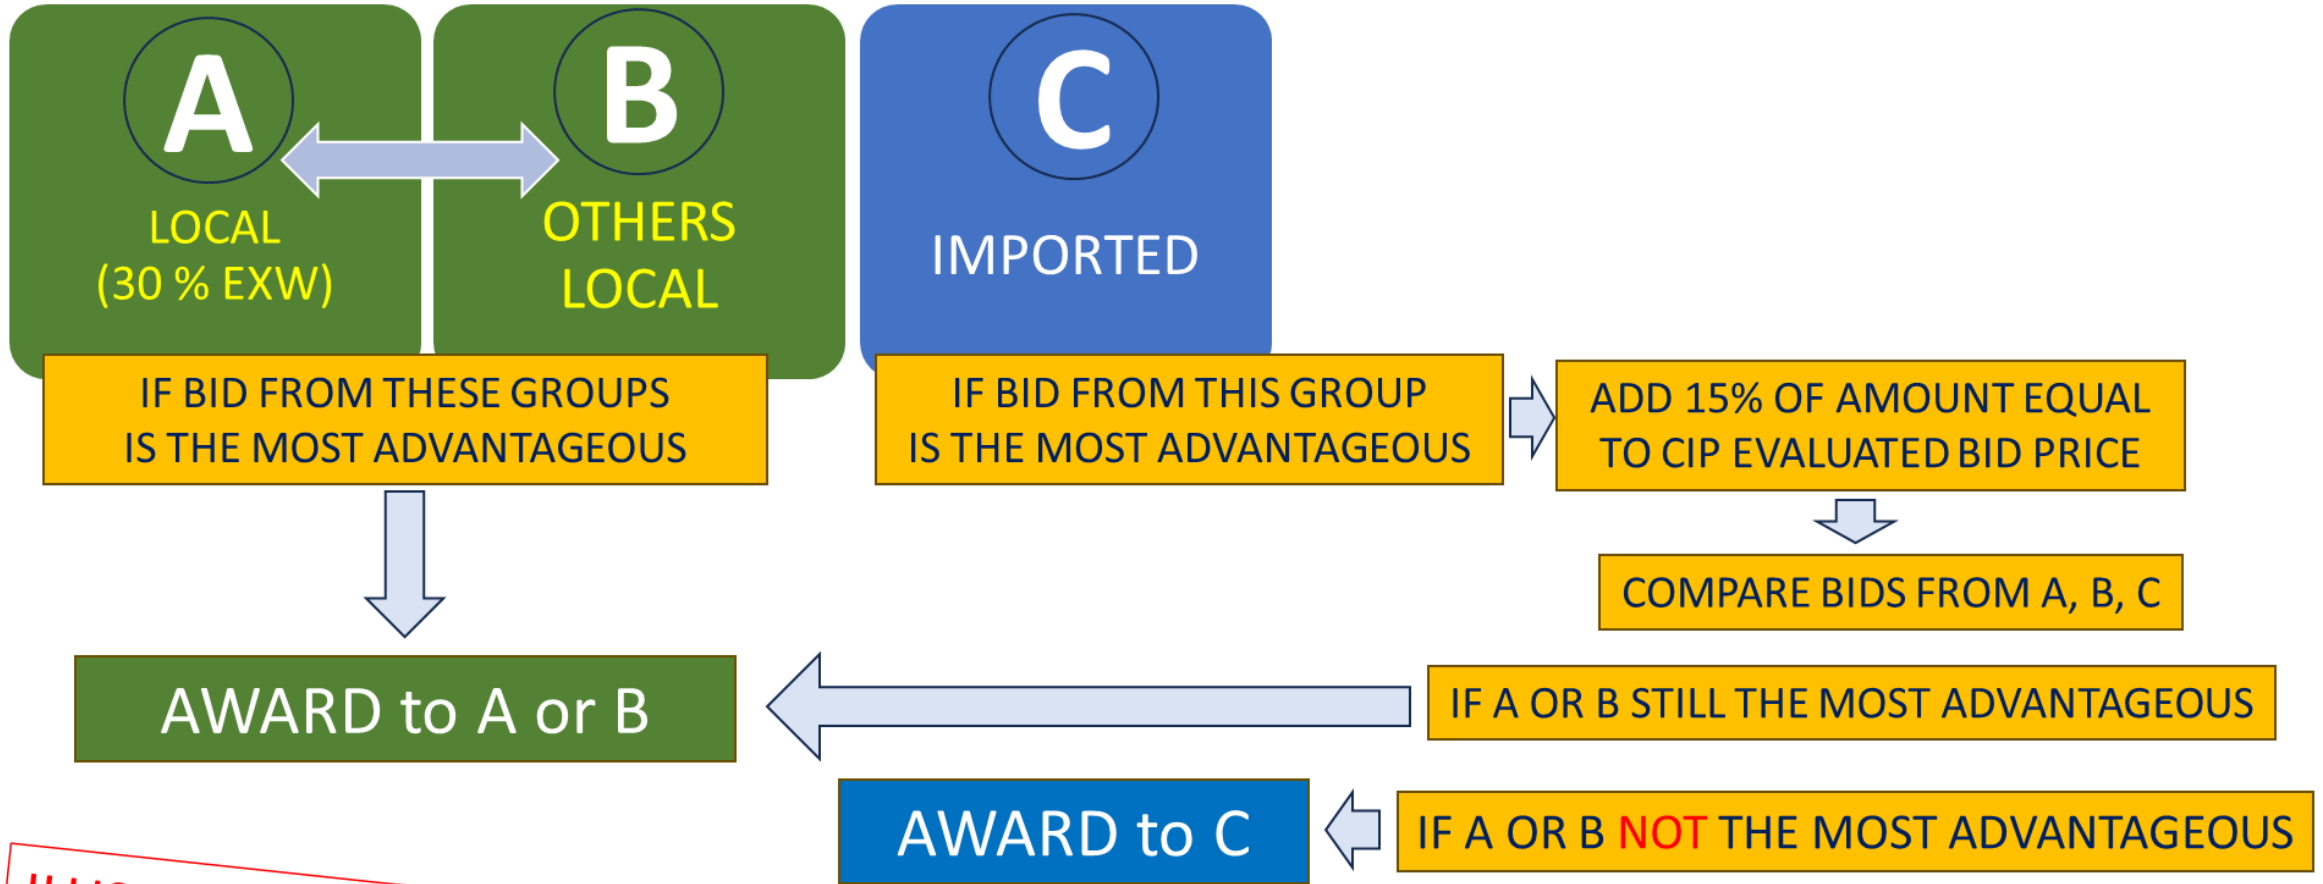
A
LOCAL
(30 % EXW)

B
OTHERS
LOCAL

C
IMPORTED

IF BID FROM THESE GROUPS IS THE MOST ADVANTAGEOUS

IF BID FROM THIS GROUP IS THE MOST ADVANTAGEOUS

ADD 15% OF AMOUNT EQUAL TO CIP EVALUATED BID PRICE

COMPARE BIDS FROM A, B, C

AWARD to A or B

IF A OR B STILL THE MOST ADVANTAGEOUS

AWARD to C

IF A OR B NOT THE MOST ADVANTAGEOUS

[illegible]